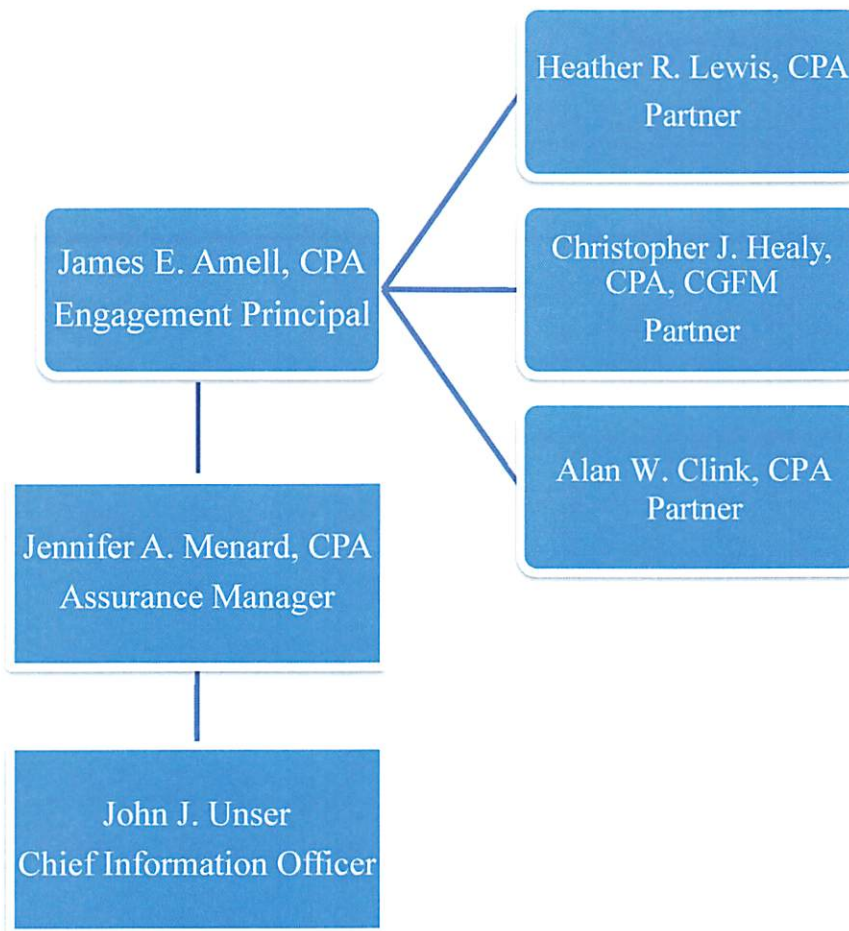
James E. Amell, CPA
Engagement Principal

Heather R. Lewis, CPA
Partner

Christopher J. Healy, CPA, CGFM
Partner

Alan W. Clink, CPA
Partner

Jennifer A. Menard, CPA
Assurance Manager

John J. Unser
Chief Information Officer